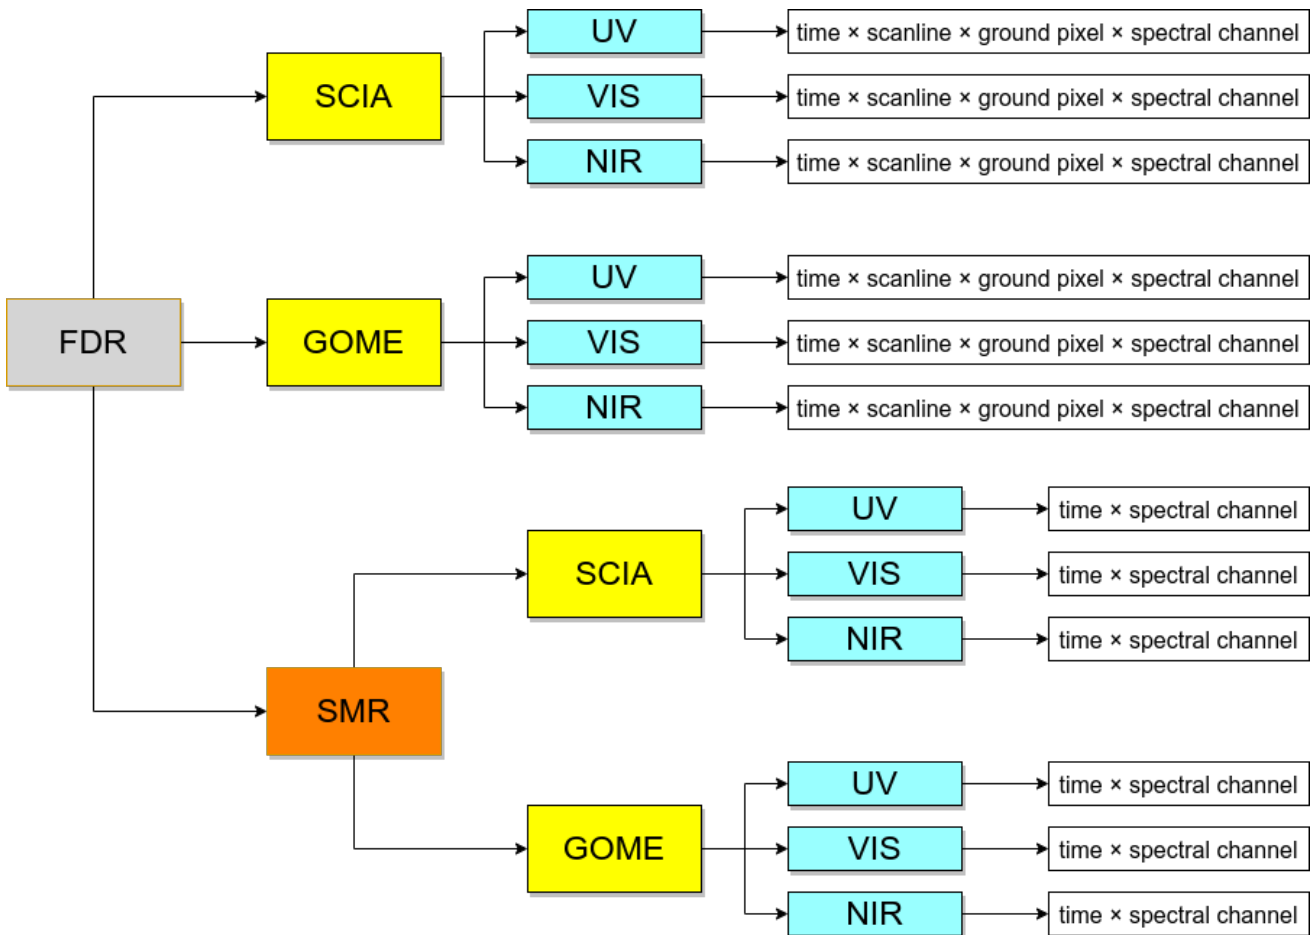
FDR

SCIA

UV
time × scanline × ground pixel × spectral channel

VIS
time × scanline × ground pixel × spectral channel

NIR
time × scanline × ground pixel × spectral channel

GOME

UV
time × scanline × ground pixel × spectral channel

VIS
time × scanline × ground pixel × spectral channel

NIR
time × scanline × ground pixel × spectral channel

SMR

SCIA

UV
time × spectral channel

VIS
time × spectral channel

NIR
time × spectral channel

GOME

UV
time × spectral channel

VIS
time × spectral channel

NIR
time × spectral channel